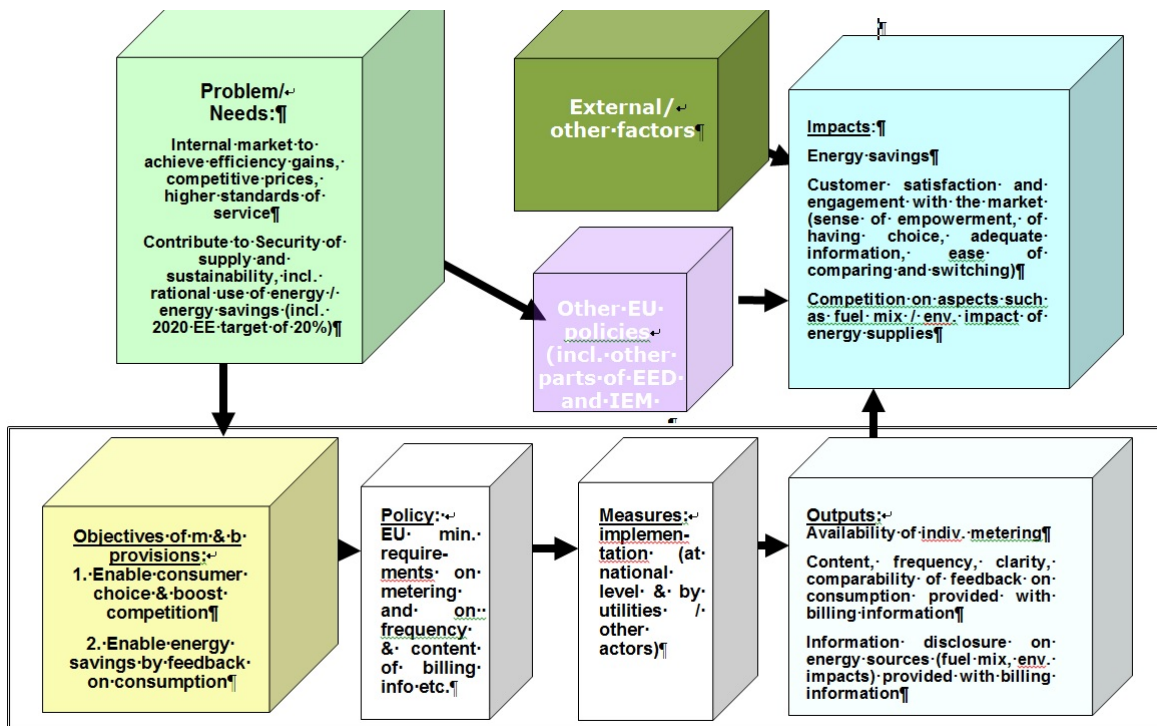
Problem/↵
Needs:¶

Internal·market·to· achieve·efficiency·gains,· competitive·prices, higher·standards·of· service¶

Contribute·to·Security·of· supply·and· sustainability,·incl.· rational·use·of·energy·/· energy·savings·(incl.· 2020·EE·target·of·20%)¶

External/↵
other·factors¶

Other·EU· policies↵ (incl.·other· parts·of·EED· and·IEM·

Impacts:¶

Energy·savings¶

Customer· satisfaction· and· engagement· with· the· market· (sense· of· empowerment,· of· having· choice,· adequate· information,· ease· of· comparing·and·switching)¶

Competition·on·aspects·such· as· fuel· mix· /· env.· impact· of· energy·supplies¶

Objectives·of·m·&·b· provisions:↵
1.·Enable·consumer· choice·&·boost· competition¶

2.·Enable·energy· savings·by·feedback· on·consumption¶

Policy:↵
EU· min.· requirements· on· metering· and· on·· frequency· &· content· of· billing· info·etc.¶

Measures:↵
implementation· (at· national· level· &· by· utilities· /· other· actors)¶

Outputs:↵
Availability·of·indiv.·metering¶

Content,· frequency,· clarity,· comparability· of· feedback· on· consumption· provided· with· billing·information¶

Information· disclosure· on· energy·sources·(fuel·mix,·env.· impacts)·provided·with·billing· information¶